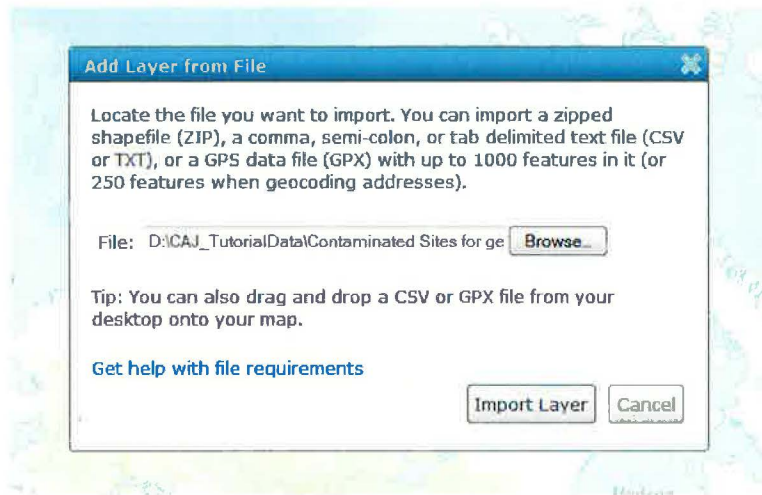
Add Layer from File

Locate the file you want to import. You can import a zipped shapefile (ZIP), a comma, semi-colon, or tab delimited text file (CSV or TXT), or a GPS data file (GPX) with up to 1000 features in it (or 250 features when geocoding addresses).

File: D:\CAJ_TutorialData\Contaminated Sites for ge Browse...

Tip: You can also drag and drop a CSV or GPX file from your desktop onto your map.

Get help with file requirements

Import Layer Cancel